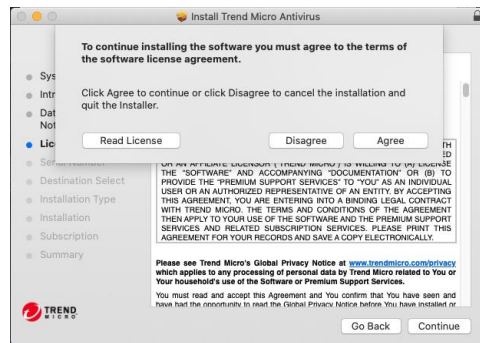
Install Trend Micro Antivirus

To continue installing the software you must agree to the terms of the software license agreement.

Click Agree to continue or click Disagree to cancel the installation and quit the Installer.

Read License

Disagree

Agree

Sys

Intr

Dat Not

Lic

Seri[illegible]

Destination Select

Installation Type

Installation

Subscription

Summary

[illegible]TH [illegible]ED OR AN AFFILIATE LICENSOR ("TREND MICRO") IS WILLING TO (A) LICENSE THE "SOFTWARE" AND ACCOMPANYING "DOCUMENTATION" OR (B) TO PROVIDE THE "PREMIUM SUPPORT SERVICES" TO "YOU" AS AN INDIVIDUAL USER OR AN AUTHORIZED REPRESENTATIVE OF AN ENTITY. BY ACCEPTING THIS AGREEMENT, YOU ARE ENTERING INTO A BINDING LEGAL CONTRACT WITH TREND MICRO. THE TERMS AND CONDITIONS OF THE AGREEMENT THEN APPLY TO YOUR USE OF THE SOFTWARE AND THE PREMIUM SUPPORT SERVICES AND RELATED SUBSCRIPTION SERVICES. PLEASE PRINT THIS AGREEMENT FOR YOUR RECORDS AND SAVE A COPY ELECTRONICALLY.

Please see Trend Micro's Global Privacy Notice at www.trendmicro.com/privacy which applies to any processing of personal data by Trend Micro related to You or Your household's use of the Software or Premium Support Services.

You must read and accept this Agreement and You confirm that You have seen and have had the opportunity to read the Global Privacy Notice before You have installed or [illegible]

TREND MICRO

Go Back

Continue